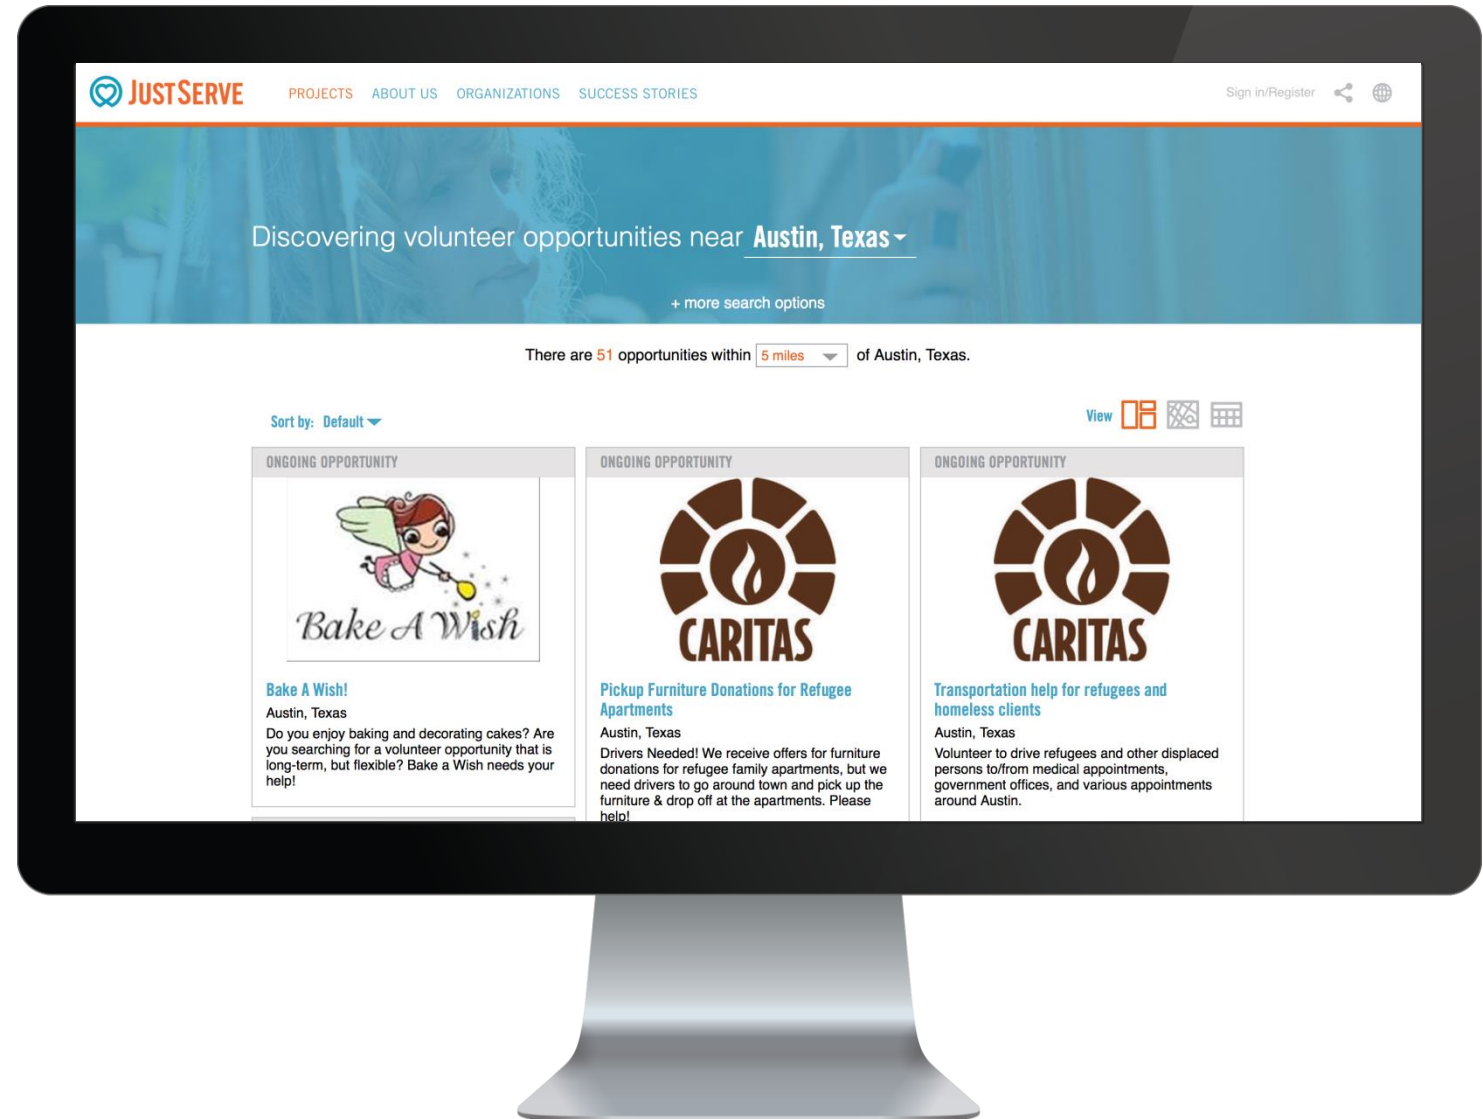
JUSTSERVE PROJECTS ABOUT US ORGANIZATIONS SUCCESS STORIES Sign in/Register

Discovering volunteer opportunities near Austin, Texas

+ more search options

There are 51 opportunities within 5 miles of Austin, Texas.

Sort by: Default

View

ONGOING OPPORTUNITY

Bake A Wish

Bake A Wish!

Austin, Texas

Do you enjoy baking and decorating cakes? Are you searching for a volunteer opportunity that is long-term, but flexible? Bake a Wish needs your help!

ONGOING OPPORTUNITY

CARITAS

Pickup Furniture Donations for Refugee Apartments

Austin, Texas

Drivers Needed! We receive offers for furniture donations for refugee family apartments, but we need drivers to go around town and pick up the furniture & drop off at the apartments. Please help!

ONGOING OPPORTUNITY

CARITAS

Transportation help for refugees and homeless clients

Austin, Texas

Volunteer to drive refugees and other displaced persons to/from medical appointments, government offices, and various appointments around Austin.